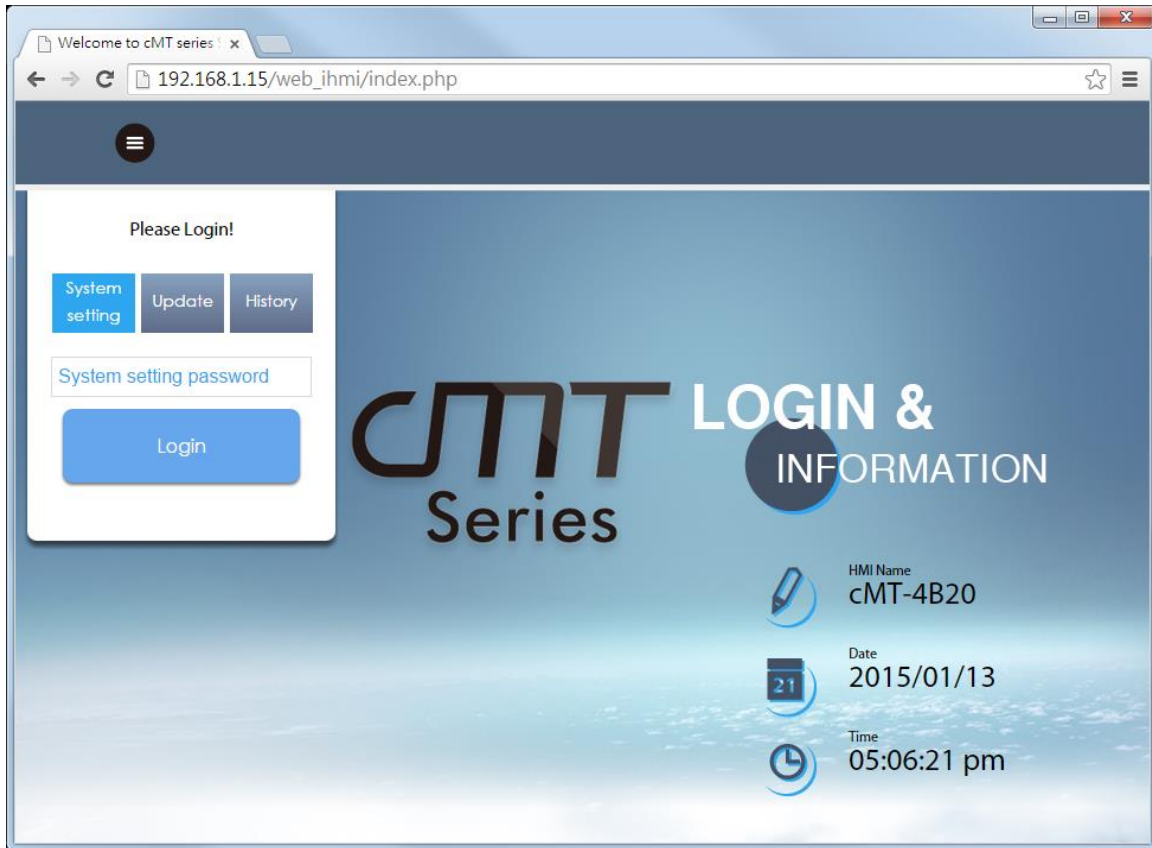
Welcome to cMT series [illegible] ×

192.168.1.15/web_ihmi/index.php

Please Login!

System setting

Update

History

System setting password

Login

cMT Series

LOGIN & INFORMATION

HMI Name
cMT-4B20

21

Date
2015/01/13

Time
05:06:21 pm